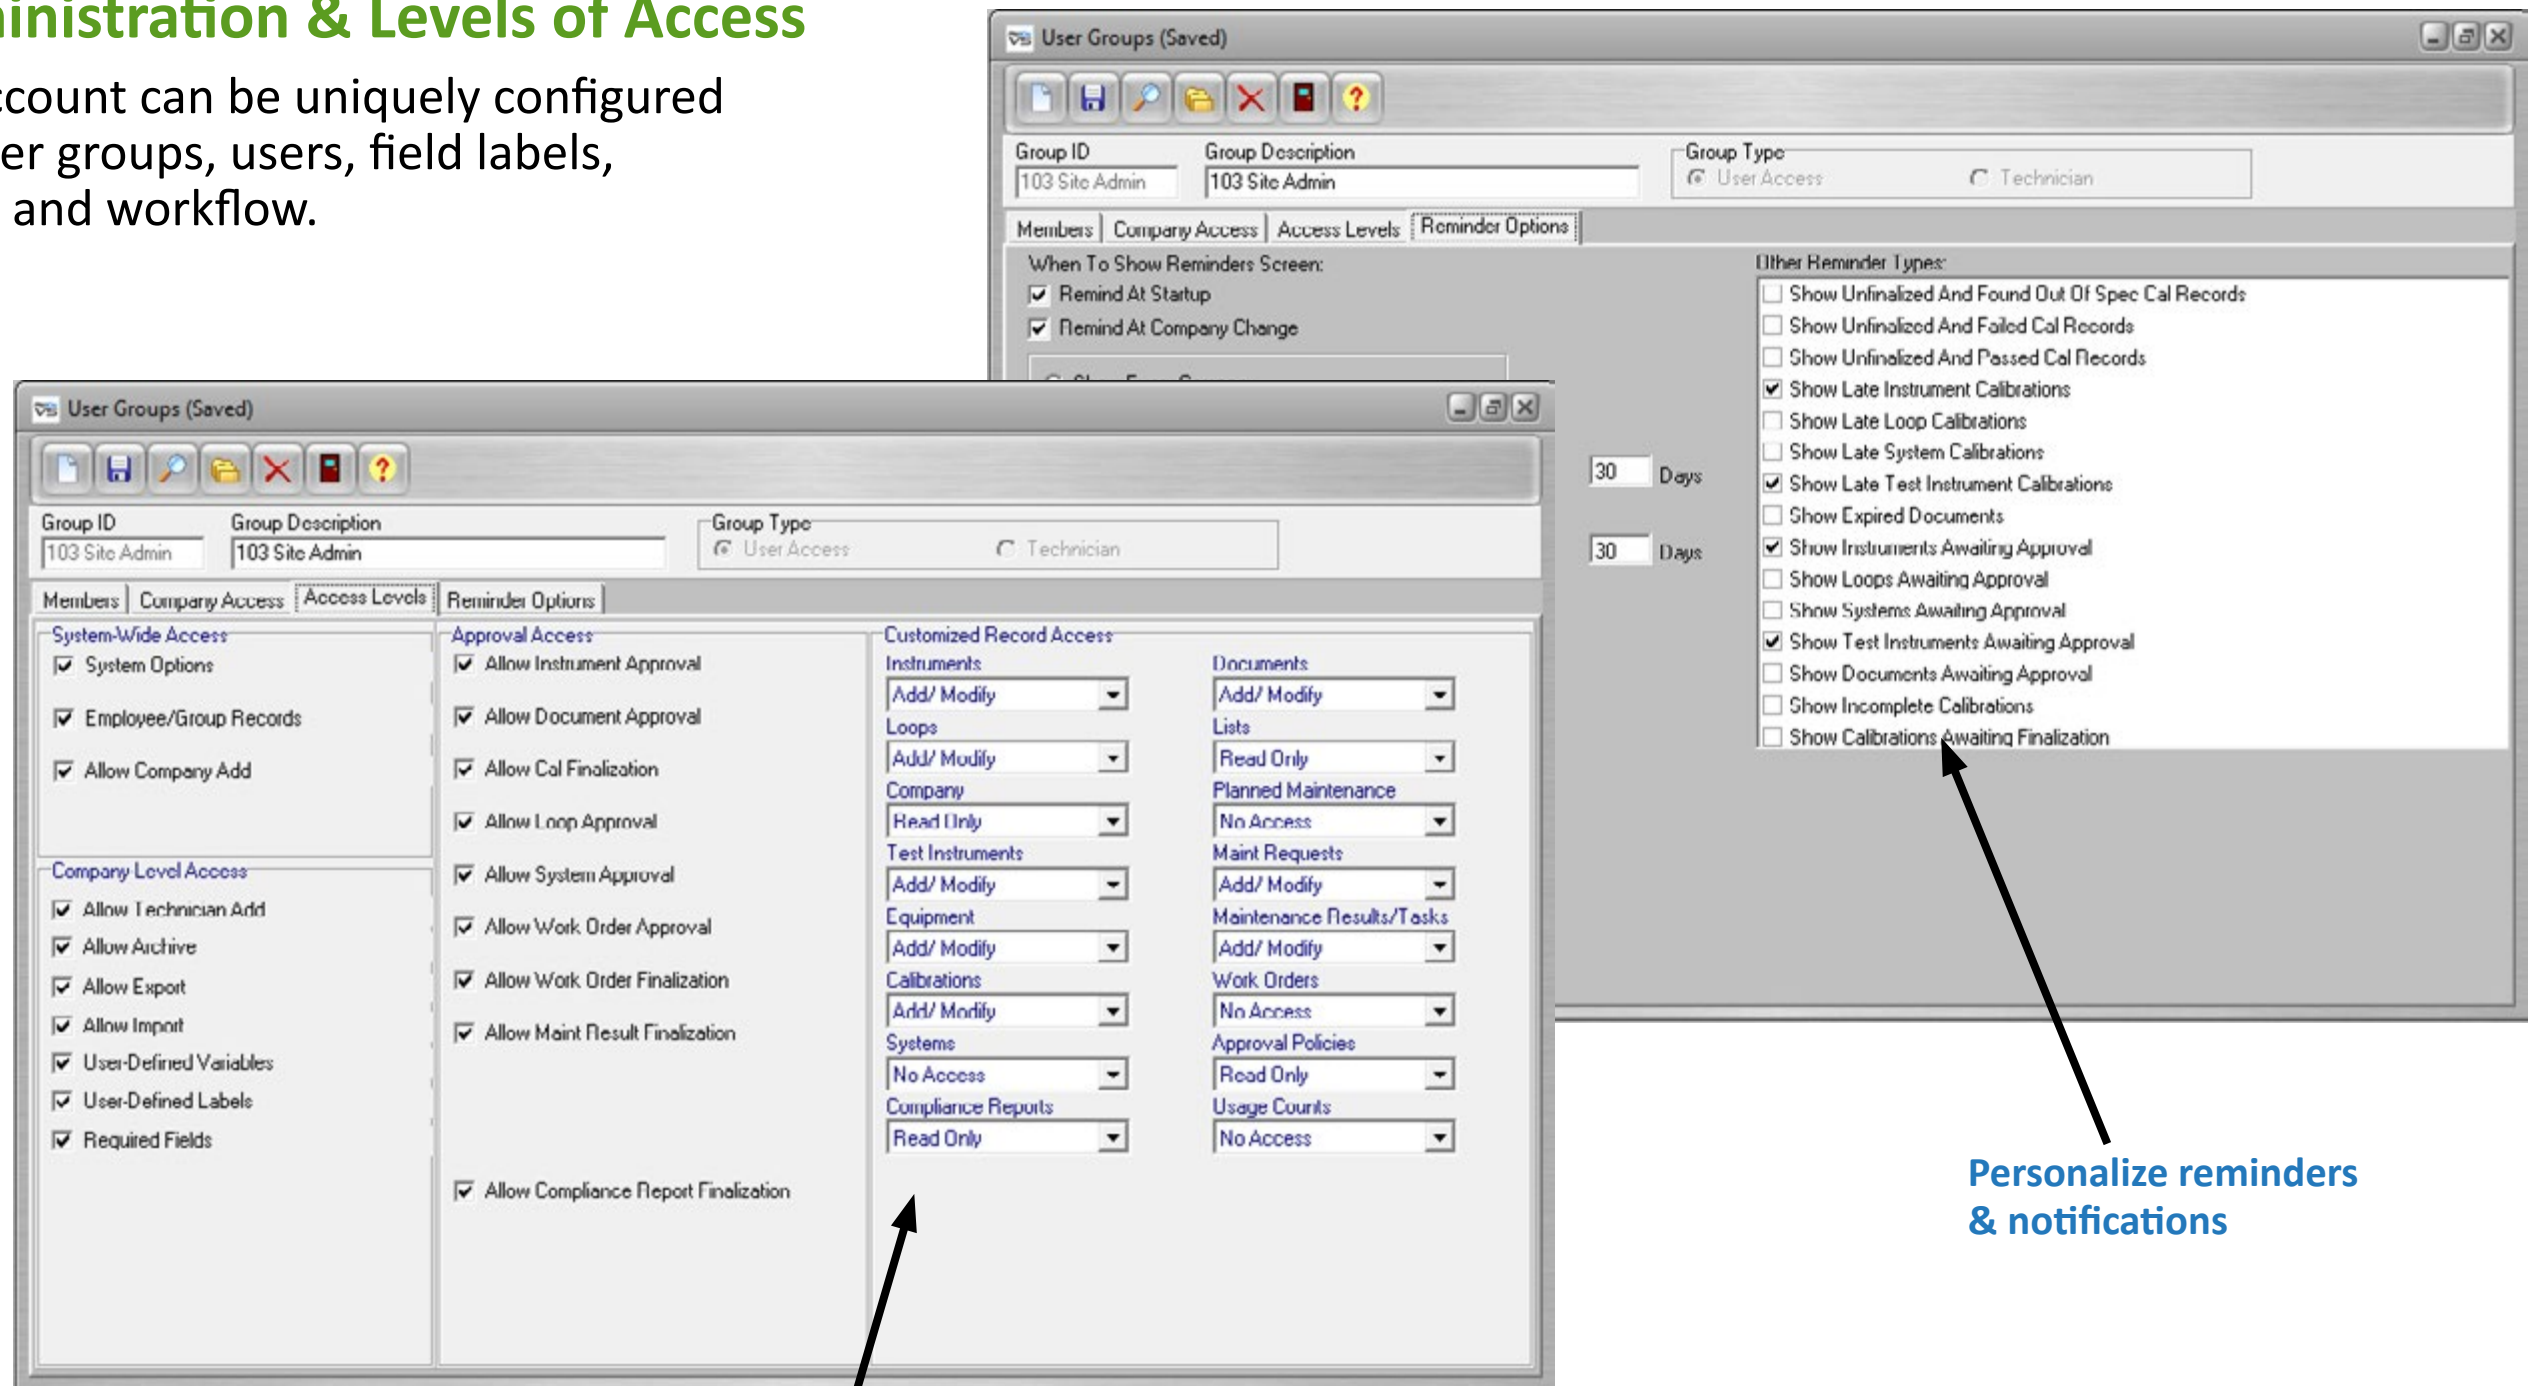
inistration & Levels of Access

count can be uniquely configured er groups, users, field labels, and workflow.

User Groups (Saved)

Group ID
103 Site Admin
Group Description
103 Site Admin
Group Type
User Access
Technician

Members | Company Access | Access Levels | Reminder Options

When To Show Reminders Screen:
Remind At Startup
Remind At Company Change

Other Reminder Types:
Show Unfinalized And Found Out Of Spec Cal Records
Show Unfinalized And Failed Cal Records
Show Unfinalized And Passed Cal Records
Show Late Instrument Calibrations
Show Late Loop Calibrations
Show Late System Calibrations
Show Late Test Instrument Calibrations
Show Expired Documents
Show Instruments Awaiting Approval
Show Loops Awaiting Approval
Show Systems Awaiting Approval
Show Test Instruments Awaiting Approval
Show Documents Awaiting Approval
Show Incomplete Calibrations
Show Calibrations Awaiting Finalization

30 Days
30 Days

User Groups (Saved)

Group ID
103 Site Admin
Group Description
103 Site Admin
Group Type
User Access
Technician

Members | Company Access | Access Levels | Reminder Options

System-Wide Access
System Options
Employee/Group Records
Allow Company Add

Company Level Access
Allow Technician Add
Allow Archive
Allow Export
Allow Import
User-Defined Variables
User-Defined Labels
Required Fields

Approval Access
Allow Instrument Approval
Allow Document Approval
Allow Cal Finalization
Allow Loop Approval
Allow System Approval
Allow Work Order Approval
Allow Work Order Finalization
Allow Maint Result Finalization
Allow Compliance Report Finalization

Customized Record Access
Instruments
Add/ Modify
Loops
Add/ Modify
Company
Read Only
Test Instruments
Add/ Modify
Equipment
Add/ Modify
Calibrations
Add/ Modify
Systems
No Access
Compliance Reports
Read Only

Documents
Add/ Modify
Lists
Read Only
Planned Maintenance
No Access
Maint Requests
Add/ Modify
Maintenance Results/Tasks
Add/ Modify
Work Orders
No Access
Approval Policies
Read Only
Usage Counts
No Access

Personalize reminders & notifications